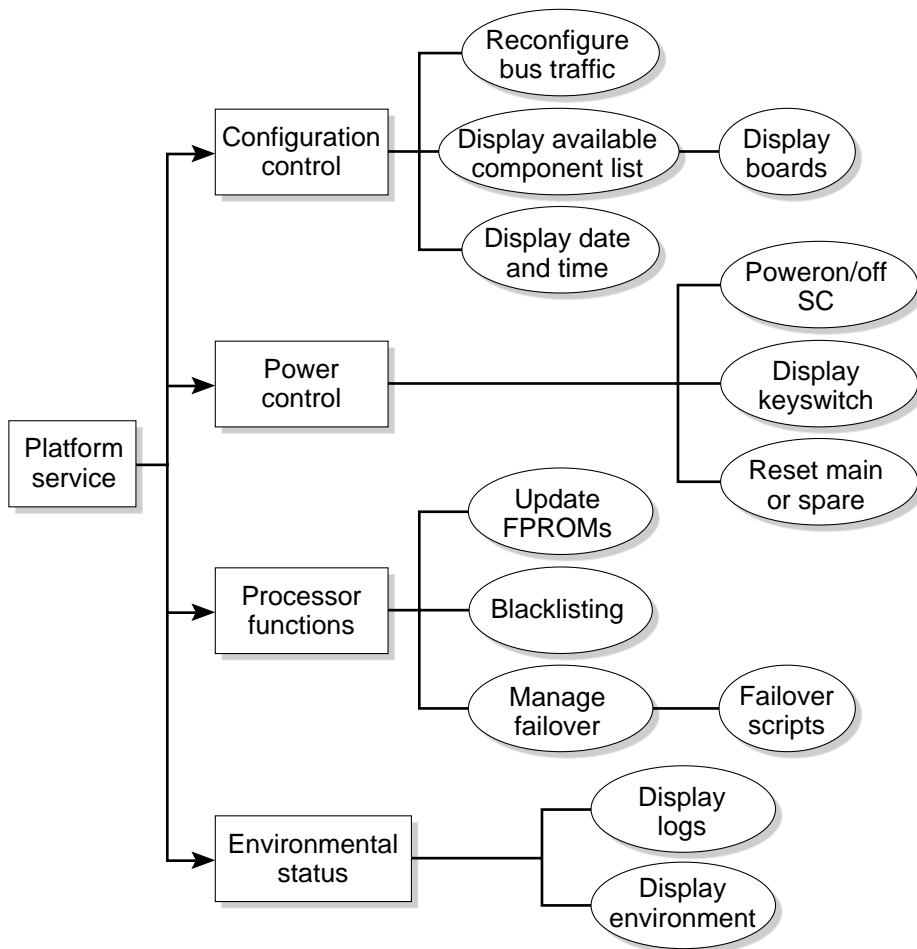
Platform service

Configuration control

Reconfigure bus traffic

Display available component list

Display boards

Display date and time

Power control

Poweron/off SC

Display keyswitch

Reset main or spare

Processor functions

Update FPROMs

Blacklisting

Manage failover

Failover scripts

Environmental status

Display logs

Display environment